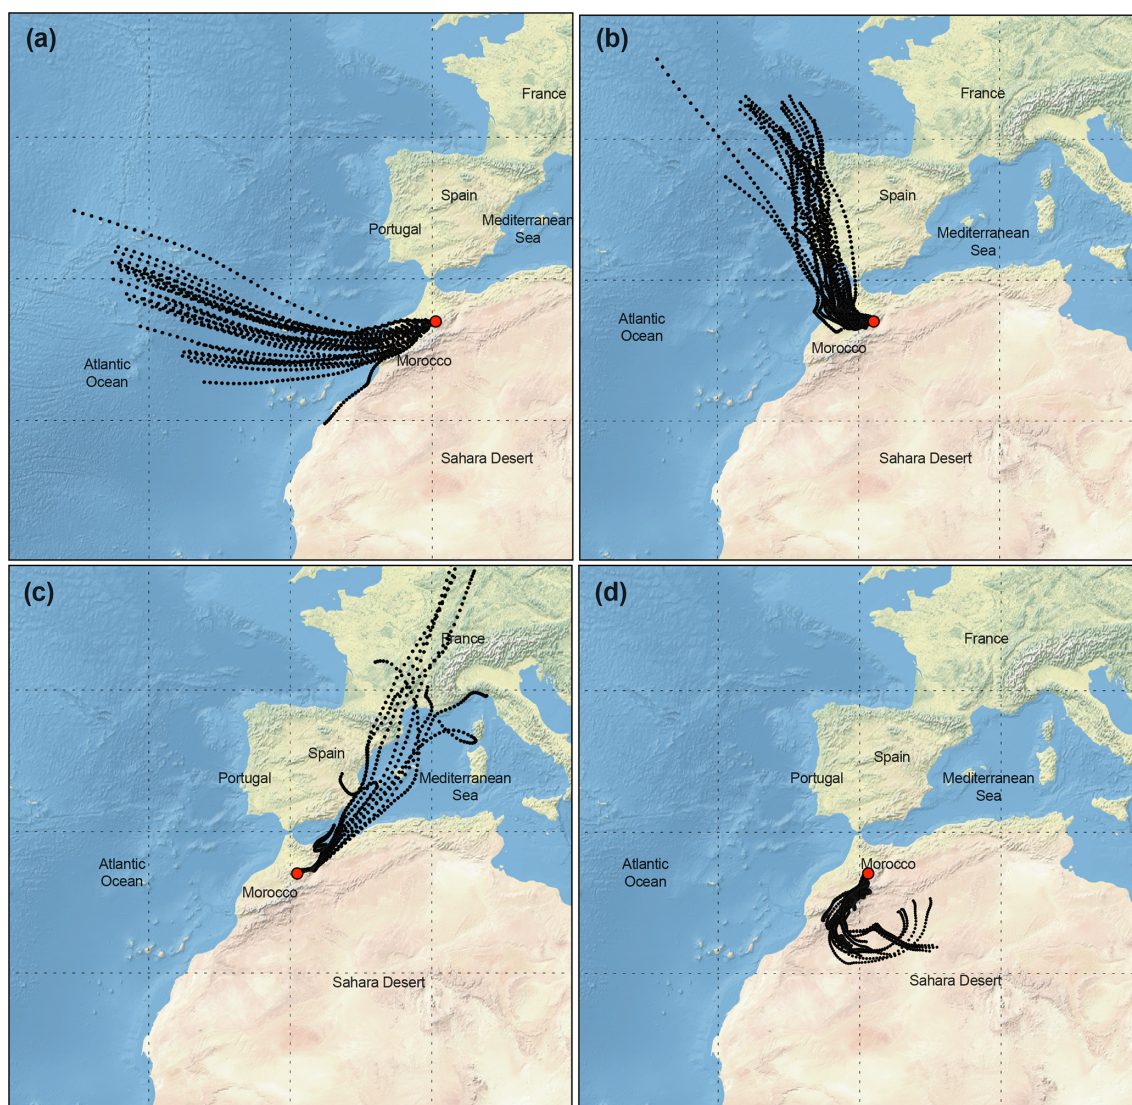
(a)

France

Spain

Portugal

Mediterranean Sea

Atlantic Ocean

Morocco

Sahara Desert

(b)

France

Spain

Mediterranean Sea

Atlantic Ocean

Morocco

Sahara Desert

(c)

France

Spain

Portugal

Mediterranean Sea

Atlantic Ocean

Morocco

Sahara Desert

(d)

France

Spain

Portugal

Mediterranean Sea

Atlantic Ocean

Morocco

Sahara Desert